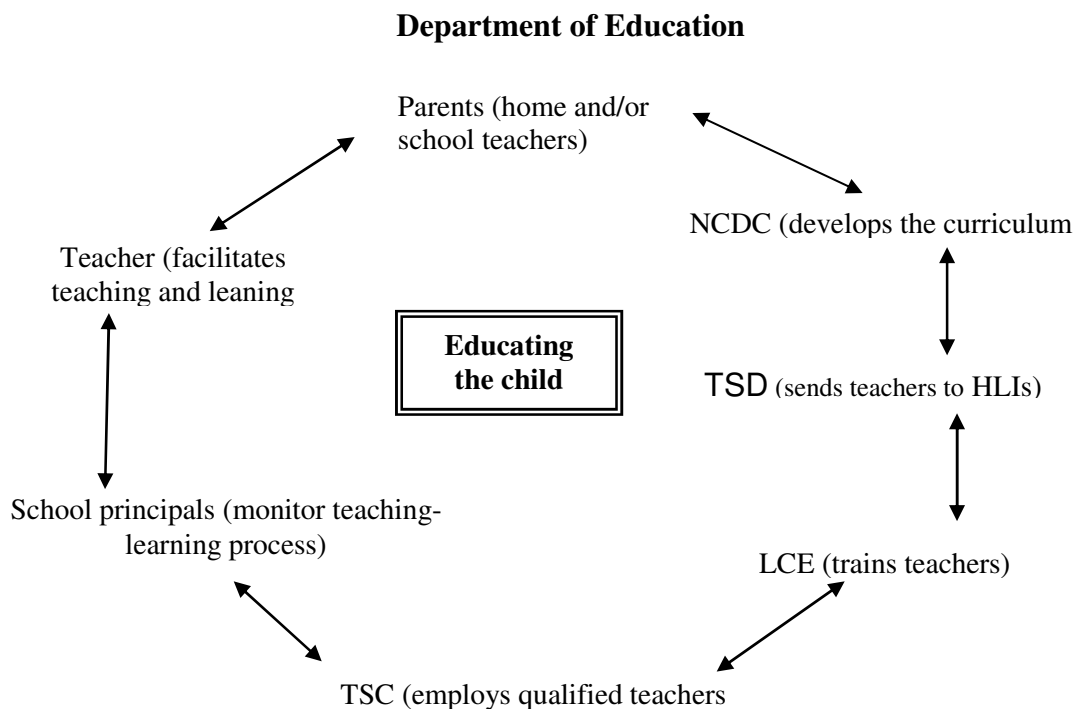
Department of Education

Parents (home and/or school teachers)

NCDC (develops the curriculum

Teacher (facilitates teaching and leaning

Educating the child

TSD (sends teachers to HLIs)

School principals (monitor teaching-learning process)

LCE (trains teachers)

TSC (employs qualified teachers